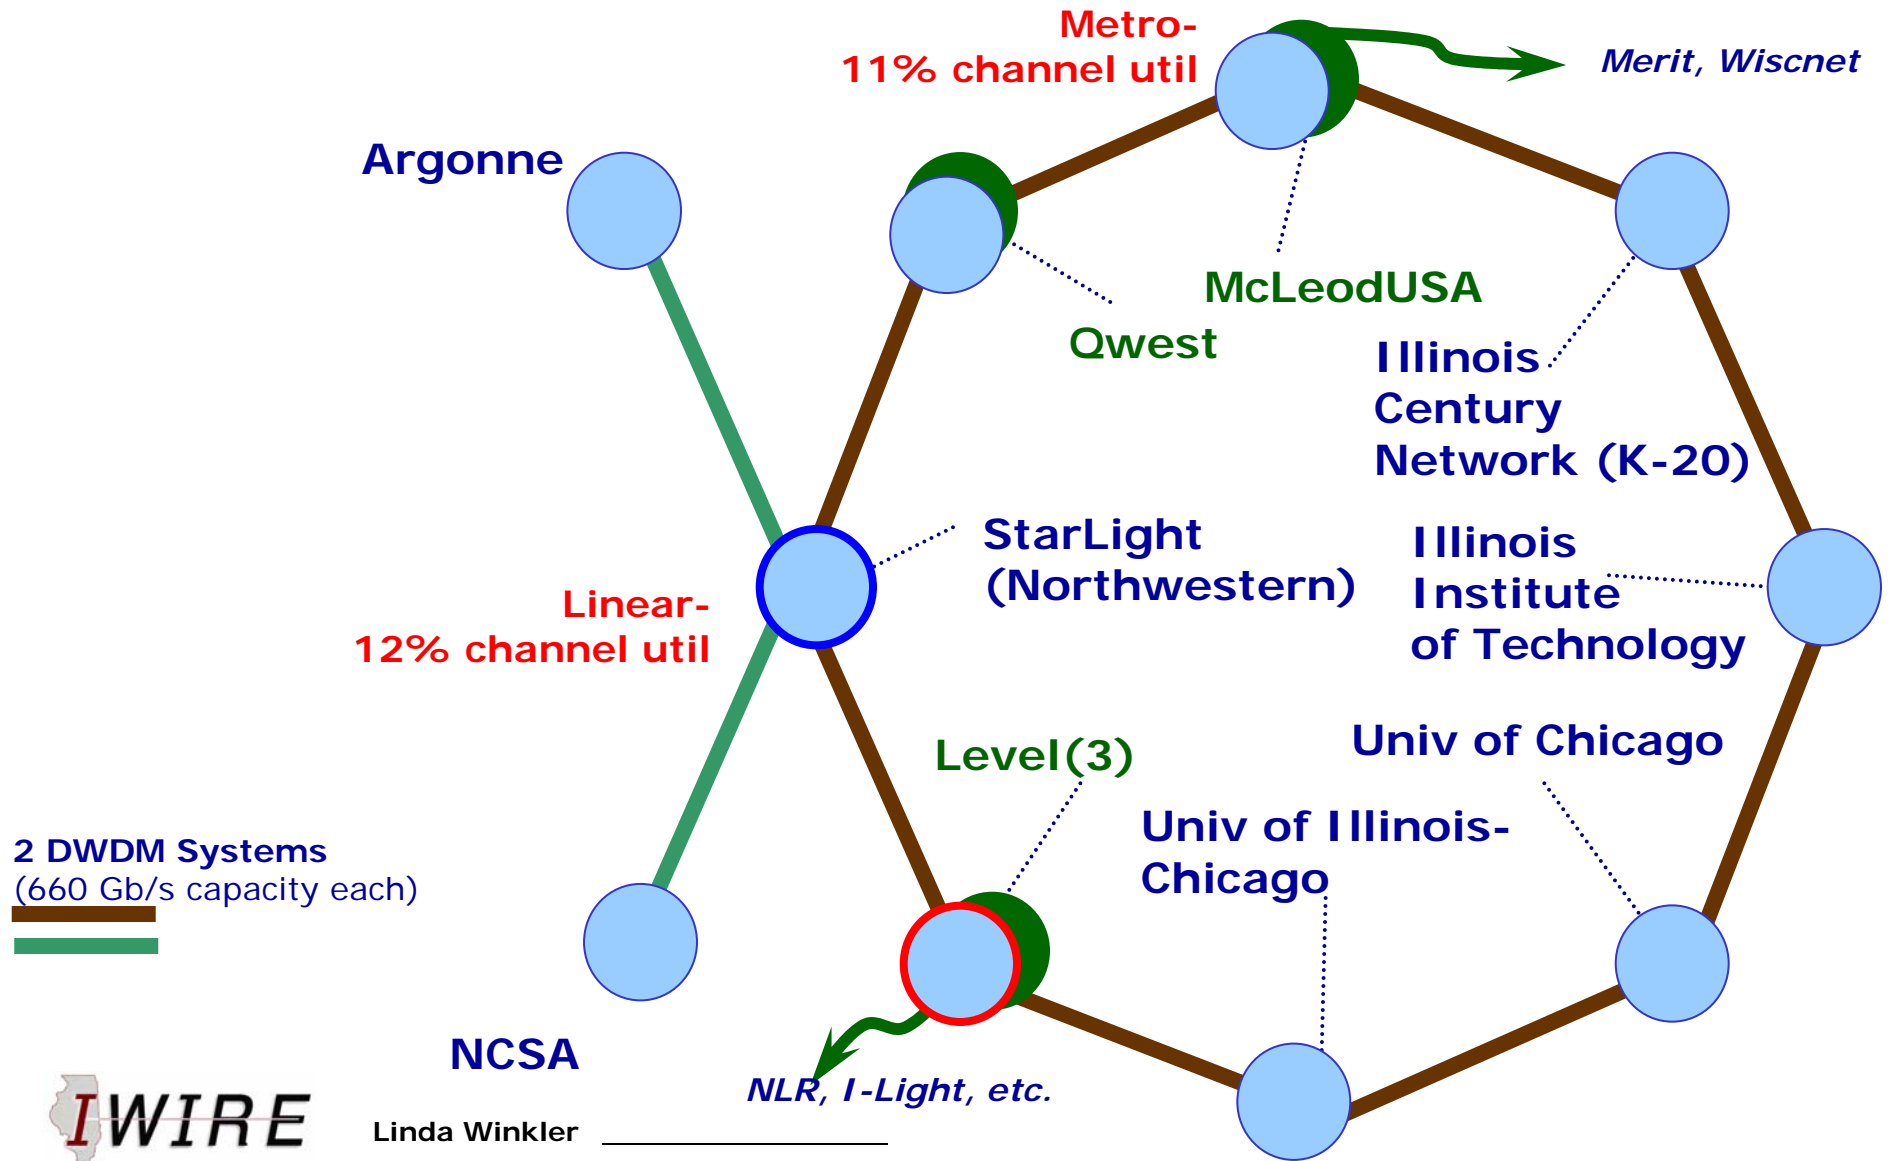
Metro-
11% channel util

Merit, Wiscnet

Argonne

McLeodUSA

Qwest

Illinois
Century
Network (K-20)

StarLight
(Northwestern)

Illinois
Institute
of Technology

Linear-
12% channel util

Univ of Chicago

Level(3)

Univ of Illinois-
Chicago

2 DWDM Systems
(660 Gb/s capacity each)

NCSA

NLR, I-Light, etc.

IWIRE

Linda Winkler